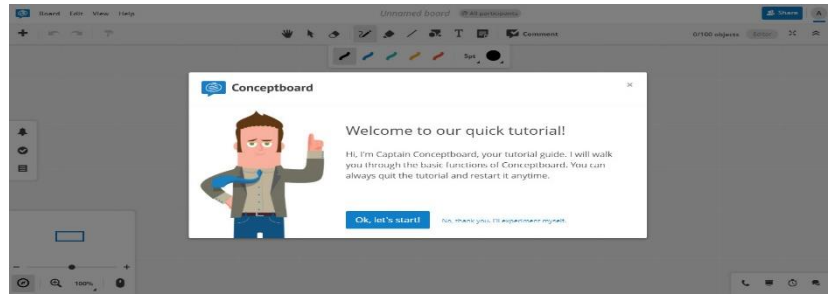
Board Edit View Help

Unnamed board

Share

Comment

0/100 objects

5pt

Conceptboard

×

Welcome to our quick tutorial!

Hi, I'm Captain Conceptboard, your tutorial guide. I will walk you through the basic functions of Conceptboard. You can always quit the tutorial and restart it anytime.

Ok, let's start!

No, thank you. I'll experiment myself.

100%